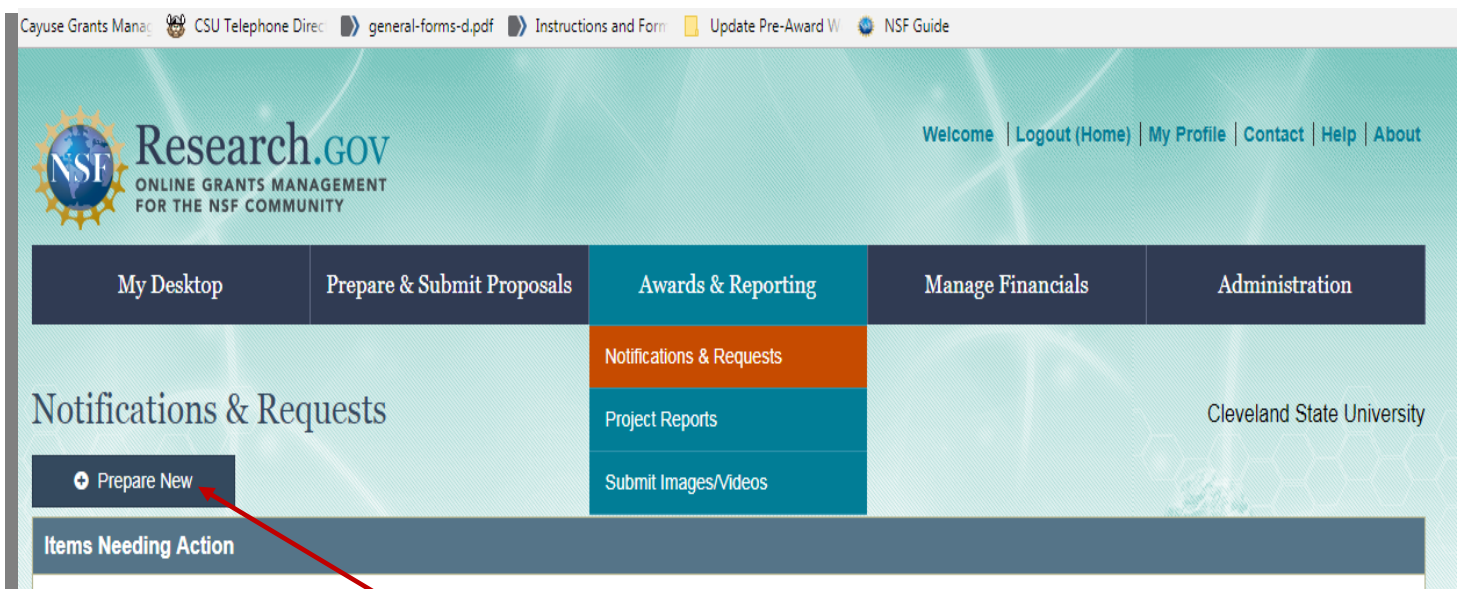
Cayuse Grants Manag CSU Telephone Direc general-forms-d.pdf Instructions and Forn Update Pre-Award W NSF Guide

NSF Research.GOV ONLINE GRANTS MANAGEMENT FOR THE NSF COMMUNITY

Welcome | Logout (Home) | My Profile | Contact | Help | About

My Desktop | Prepare & Submit Proposals | Awards & Reporting | Manage Financials | Administration

Notifications & Requests
Project Reports
Submit Images/Videos

Notifications & Requests

Cleveland State University

Prepare New

Items Needing Action